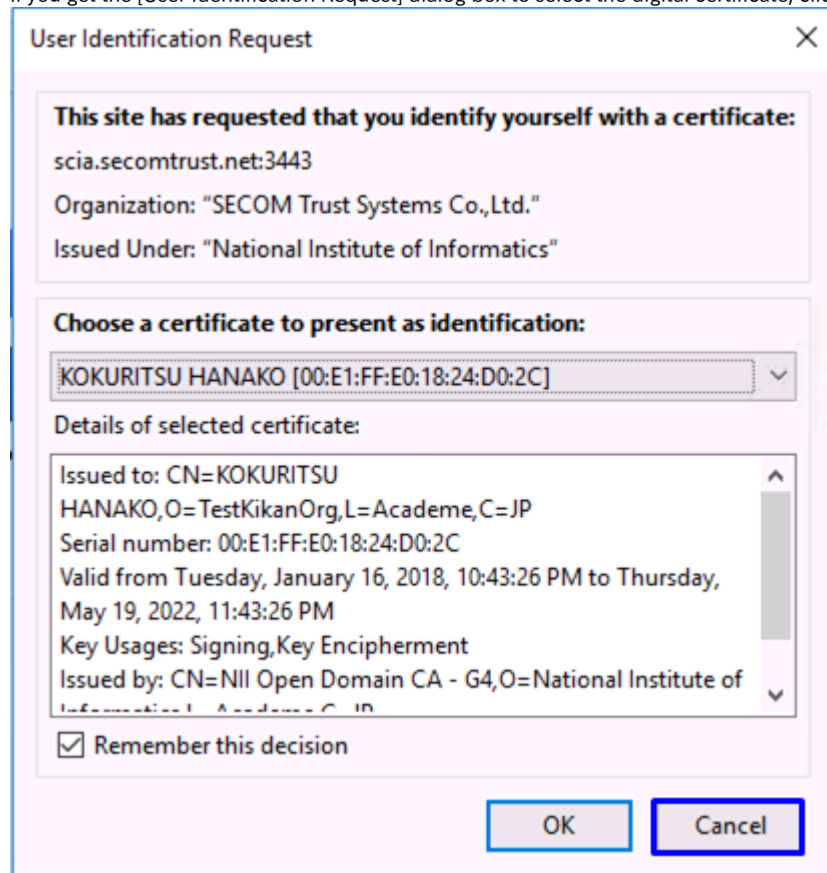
If you get the [User Identification Request] dialog box to select the digital certificate, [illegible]

User Identification Request

This site has requested that you identify yourself with a certificate:

scia.secomtrust.net:3443

Organization: "SECOM Trust Systems Co.,Ltd."

Issued Under: "National Institute of Informatics"

Choose a certificate to present as identification:

KOKURITSU HANAKO [00:E1:FF:E0:18:24:D0:2C]

Details of selected certificate:

Issued to: CN=KOKURITSU HANAKO,O=TestKikanOrg,L=Academe,C=JP
Serial number: 00:E1:FF:E0:18:24:D0:2C
Valid from Tuesday, January 16, 2018, 10:43:26 PM to Thursday, May 19, 2022, 11:43:26 PM
Key Usages: Signing,Key Encipherment
Issued by: CN=NII Open Domain CA - G4,O=National Institute of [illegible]

Remember this decision

OK

Cancel